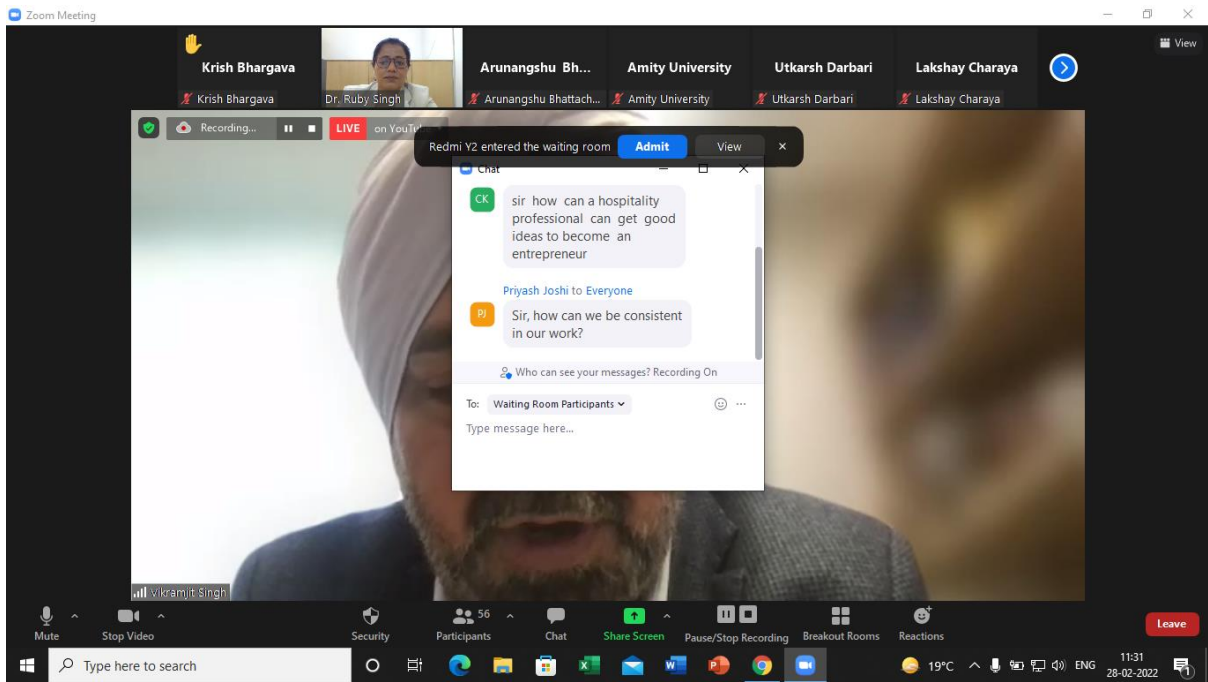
Zoom Meeting

View

Krish Bhargava
Krish Bhargava

Dr. Ruby Singh

Arunangshu Bh...
Arunangshu Bhattach...

Amity University
Amity University

Utkarsh Darbari
Utkarsh Darbari

Lakshay Charaya
Lakshay Charaya

Recording...

LIVE on YouTu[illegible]

Redmi Y2 entered the waiting room Admit View

Chat

CK sir how can a hospitality professional can get good ideas to become an entrepreneur

Priyash Joshi to Everyone

PJ Sir, how can we be consistent in our work?

Who can see your messages? Recording On

To: Waiting Room Participants

Type message here...

Vikramjit Singh

Mute Stop Video Security 56 Participants Chat Share Screen Pause/Stop Recording Breakout Rooms Reactions Leave

Type here to search

19°C ENG 11:31 28-02-2022